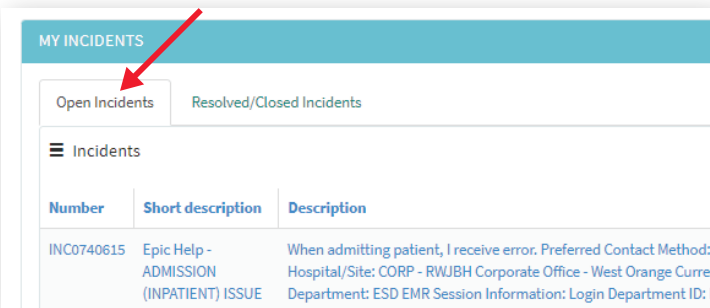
MY INCIDENTS

Open Incidents

Resolved/Closed Incidents

☰ Incidents

| Number | Short description | Description |
|---|---|---|
| INC0740615 | Epic Help - ADMISSION (INPATIENT) ISSUE | When admitting patient, I receive error. Preferred Contact Method: Hospital/Site: CORP - RWJBH Corporate Office - West Orange Curre Department: ESD EMR Session Information: Login Department ID: |